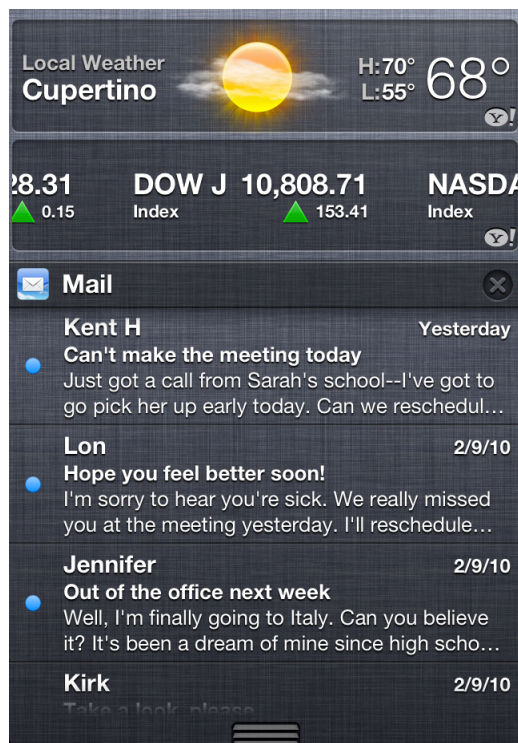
Local Weather
Cupertino
H:70°
L:55°
68°
Y!

28.31
0.15
DOW J 10,808.71
Index
153.41
NASDA
Index
Y!

Mail

Kent H
Yesterday
Can't make the meeting today
Just got a call from Sarah's school--I've got to go pick her up early today. Can we reschedul…

Lon
2/9/10
Hope you feel better soon!
I'm sorry to hear you're sick. We really missed you at the meeting yesterday. I'll reschedule…

Jennifer
2/9/10
Out of the office next week
Well, I'm finally going to Italy. Can you believe it? It's been a dream of mine since high scho…

Kirk
2/9/10
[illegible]